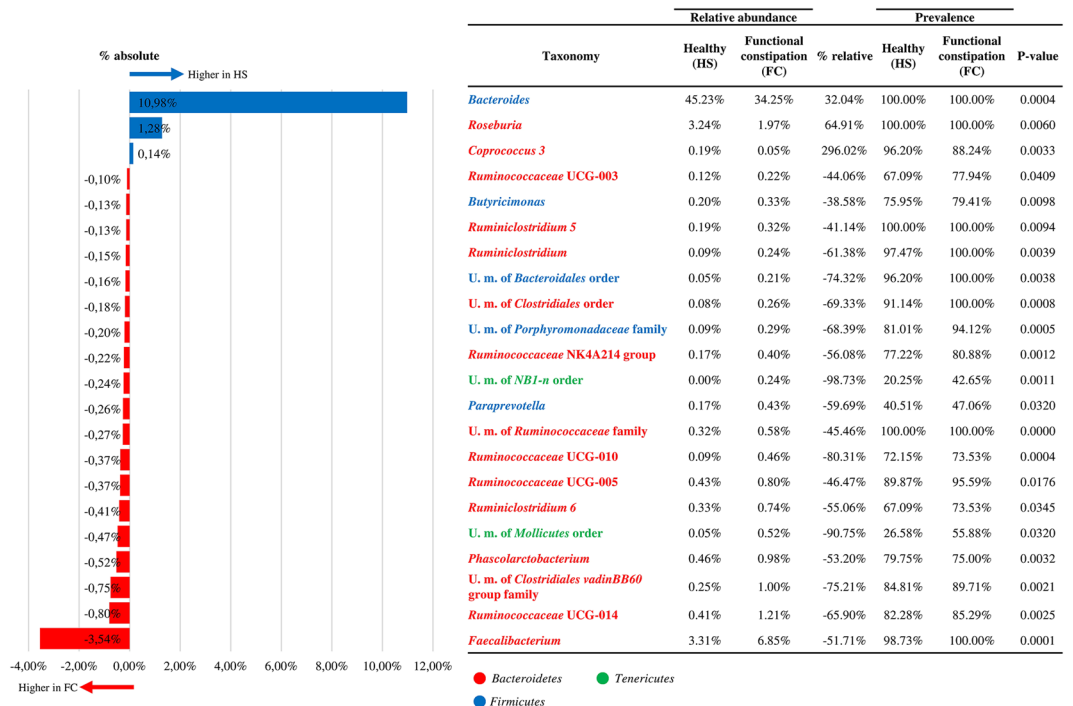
% absolute

Higher in HS

10,98%
1,28%
0,14%
-0,10%
-0,13%
-0,13%
-0,15%
-0,16%
-0,18%
-0,20%
-0,22%
-0,24%
-0,26%
-0,27%
-0,37%
-0,37%
-0,41%
-0,47%
-0,52%
-0,75%
-0,80%
-3,54%

-4,00% -2,00% 0,00% 2,00% 4,00% 6,00% 8,00% 10,00% 12,00%

Higher in FC

| Taxonomy | Relative abundance: Healthy (HS) | Relative abundance: Functional constipation (FC) | % relative | Prevalence: Healthy (HS) | Prevalence: Functional constipation (FC) | P-value |
|---|---|---|---|---|---|---|
| *Bacteroides* | 45.23% | 34.25% | 32.04% | 100.00% | 100.00% | 0.0004 |
| *Roseburia* | 3.24% | 1.97% | 64.91% | 100.00% | 100.00% | 0.0060 |
| *Coprococcus 3* | 0.19% | 0.05% | 296.02% | 96.20% | 88.24% | 0.0033 |
| *Ruminococcaceae* UCG-003 | 0.12% | 0.22% | -44.06% | 67.09% | 77.94% | 0.0409 |
| *Butyricimonas* | 0.20% | 0.33% | -38.58% | 75.95% | 79.41% | 0.0098 |
| *Ruminiclostridium 5* | 0.19% | 0.32% | -41.14% | 100.00% | 100.00% | 0.0094 |
| *Ruminiclostridium* | 0.09% | 0.24% | -61.38% | 97.47% | 100.00% | 0.0039 |
| U. m. of *Bacteroidales* order | 0.05% | 0.21% | -74.32% | 96.20% | 100.00% | 0.0038 |
| U. m. of *Clostridiales* order | 0.08% | 0.26% | -69.33% | 91.14% | 100.00% | 0.0008 |
| U. m. of *Porphyromonadaceae* family | 0.09% | 0.29% | -68.39% | 81.01% | 94.12% | 0.0005 |
| *Ruminococcaceae* NK4A214 group | 0.17% | 0.40% | -56.08% | 77.22% | 80.88% | 0.0012 |
| U. m. of *NB1-n* order | 0.00% | 0.24% | -98.73% | 20.25% | 42.65% | 0.0011 |
| *Paraprevotella* | 0.17% | 0.43% | -59.69% | 40.51% | 47.06% | 0.0320 |
| U. m. of *Ruminococcaceae* family | 0.32% | 0.58% | -45.46% | 100.00% | 100.00% | 0.0000 |
| *Ruminococcaceae* UCG-010 | 0.09% | 0.46% | -80.31% | 72.15% | 73.53% | 0.0004 |
| *Ruminococcaceae* UCG-005 | 0.43% | 0.80% | -46.47% | 89.87% | 95.59% | 0.0176 |
| *Ruminiclostridium 6* | 0.33% | 0.74% | -55.06% | 67.09% | 73.53% | 0.0345 |
| U. m. of *Mollicutes* order | 0.05% | 0.52% | -90.75% | 26.58% | 55.88% | 0.0320 |
| *Phascolarctobacterium* | 0.46% | 0.98% | -53.20% | 79.75% | 75.00% | 0.0032 |
| U. m. of *Clostridiales vadinBB60* group family | 0.25% | 1.00% | -75.21% | 84.81% | 89.71% | 0.0021 |
| *Ruminococcaceae* UCG-014 | 0.41% | 1.21% | -65.90% | 82.28% | 85.29% | 0.0025 |
| *Faecalibacterium* | 3.31% | 6.85% | -51.71% | 98.73% | 100.00% | 0.0001 |

Bacteroidetes
Tenericutes
Firmicutes